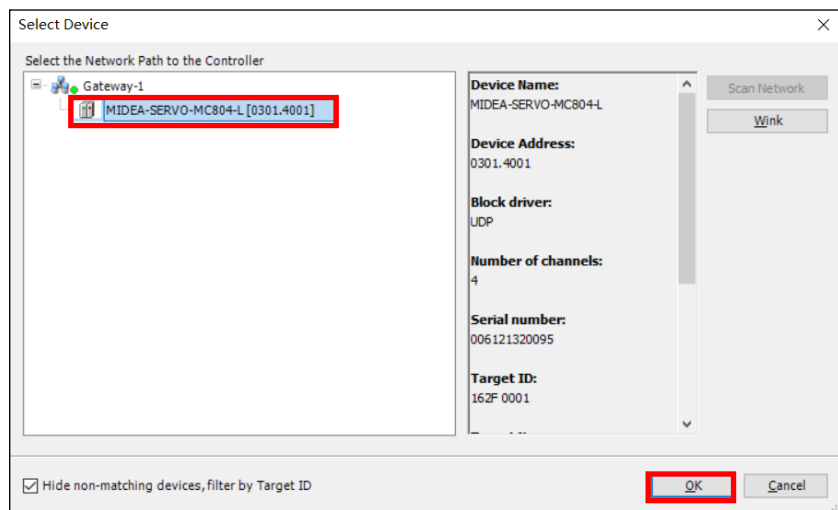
Select Device

Select the Network Path to the Controller

Gateway-1

MIDEA-SERVO-MC804-L [0301.4001]

Device Name:
MIDEA-SERVO-MC804-L

Device Address:
0301.4001

Block driver:
UDP

Number of channels:
4

Serial number:
006121320095

Target ID:
162F 0001

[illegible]

Scan Network

Wink

Hide non-matching devices, filter by Target ID

OK

Cancel